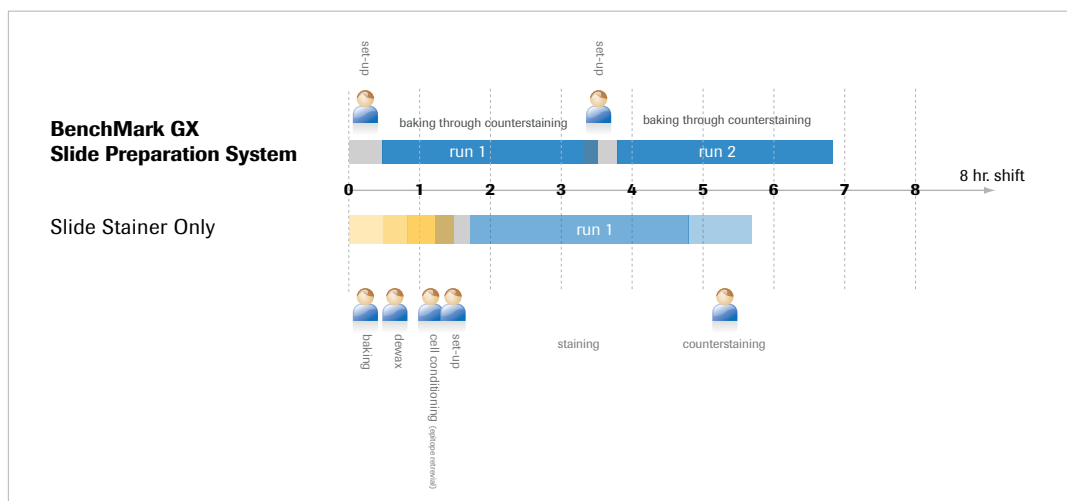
set-up

set-up

BenchMark GX
Slide Preparation System

baking through counterstaining

baking through counterstaining

run 1

run 2

0 1 2 3 4 5 6 7 8

8 hr. shift

Slide Stainer Only

run 1

baking

dewax

cell conditioning (epitope retrieval)

set-up

staining

counterstaining